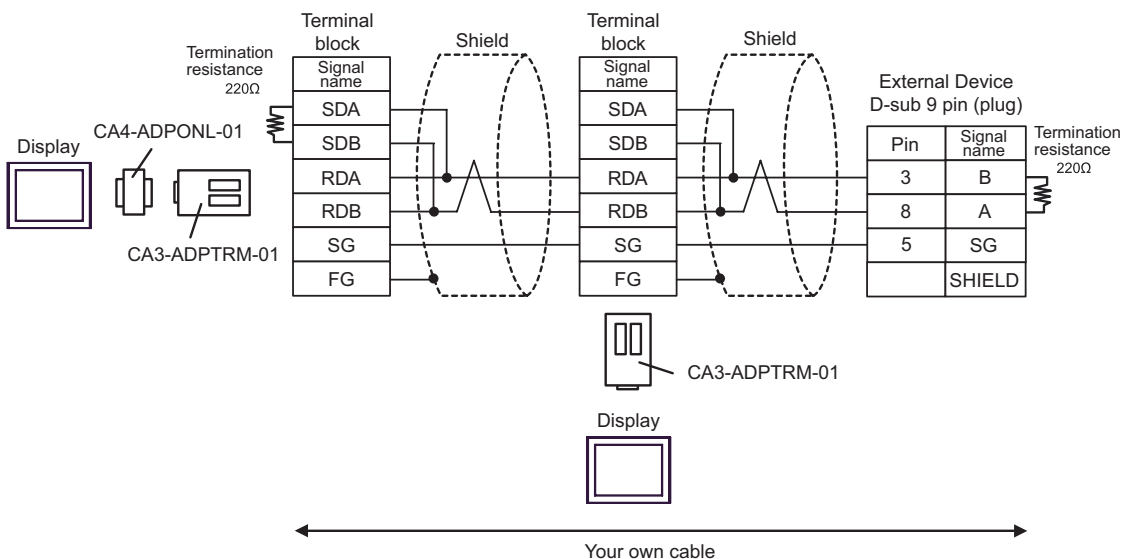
Termination resistance 220Ω

Display

CA4-ADPONL-01

CA3-ADPTRM-01

Terminal block

| Signal name |
|---|
| SDA |
| SDB |
| RDA |
| RDB |
| SG |
| FG |

Shield

Terminal block

| Signal name |
|---|
| SDA |
| SDB |
| RDA |
| RDB |
| SG |
| FG |

Shield

External Device
D-sub 9 pin (plug)

| Pin | Signal name |
|---|---|
| 3 | B |
| 8 | A |
| 5 | SG |
| | SHIELD |

Termination resistance 220Ω

CA3-ADPTRM-01

Display

Your own cable